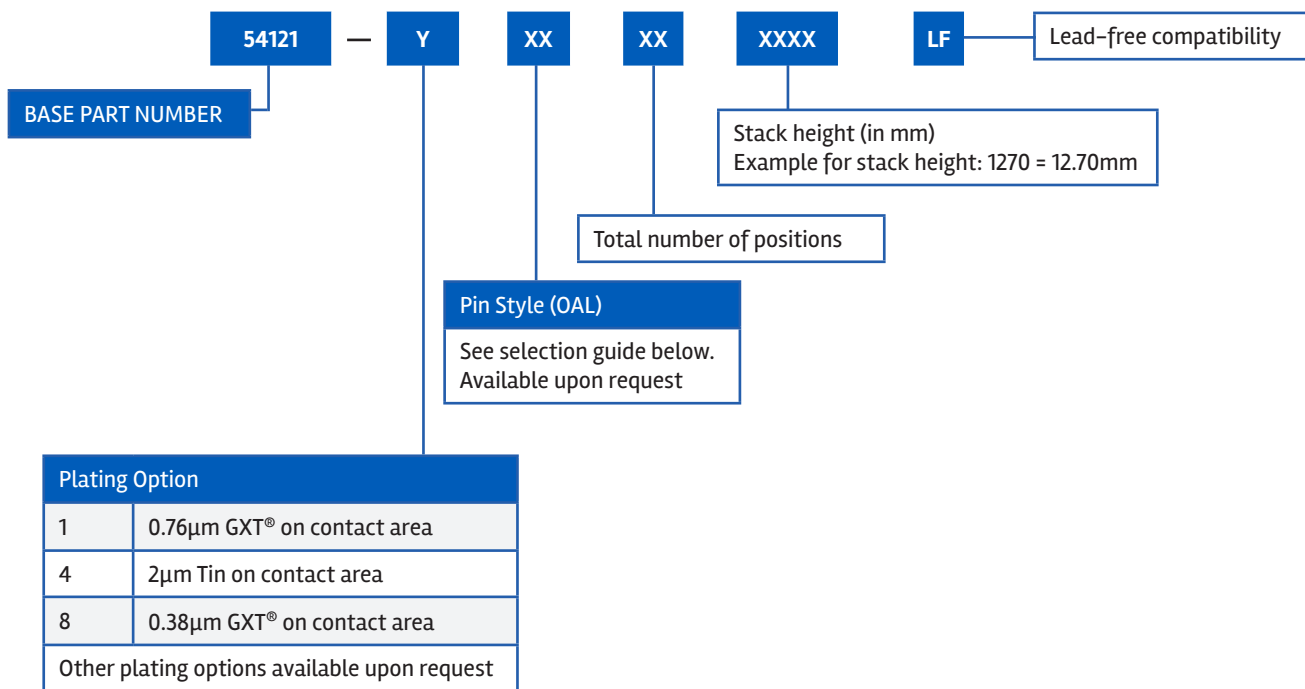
54121 — Y XX XX XXXX LF

Lead-free compatibility

BASE PART NUMBER

Stack height (in mm)
Example for stack height: 1270 = 12.70mm

Total number of positions

Pin Style (OAL)

See selection guide below.
Available upon request

| Plating Option | |
|---|---|
| 1 | 0.76µm GXT® on contact area |
| 4 | 2µm Tin on contact area |
| 8 | 0.38µm GXT® on contact area |
| Other plating options available upon request | |